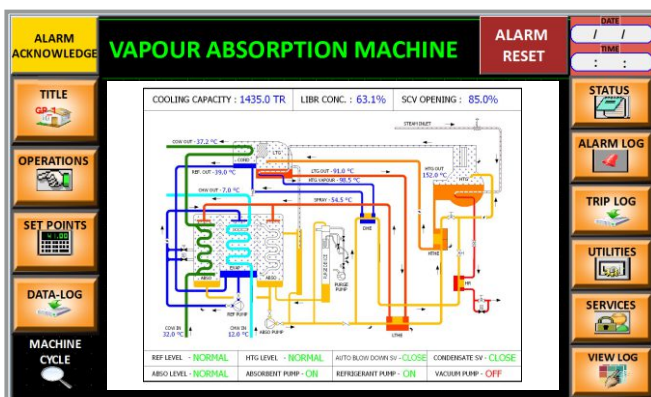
ALARM ACKNOWLEDGE

VAPOUR ABSORPTION MACHINE

ALARM RESET

DATE
/ /
TIME
: :

TITLE
GP-1

OPERATIONS

SET POINTS

DATA-LOG

MACHINE CYCLE

STATUS

ALARM LOG

TRIP LOG

UTILITIES

SERVICES

VIEW LOG

| COOLING CAPACITY : 1435.0 TR | LIBR CONC. : 63.1% | SCV OPENING : 85.0% |
|---|---|---|

CON OUT - 37.2 °C
COND
LTG
STEAM INLET
REF. OUT - 39.0 °C
LTG OUT - 91.0 °C
HTG VAPOUR - 98.5 °C
HTG OUT 152.0 °C
HTG
CHW OUT - 7.0 °C
SPRAY - 54.5 °C
DHE
EVAP
ABSO
PURGE PUMP
REF PUMP
LTHE
HTHE
CON IN 32.0 °C
CHW IN 12.0 °C
ABSO PUMP

| REF LEVEL - NORMAL | HTG LEVEL - NORMAL | AUTO BLOW DOWN SV - CLOSE | CONDENSATE SV - CLOSE |
|---|---|---|---|
| ABSO LEVEL - NORMAL | ABSORBENT PUMP - ON | REFRIGERANT PUMP - ON | VACUUM PUMP - OFF |